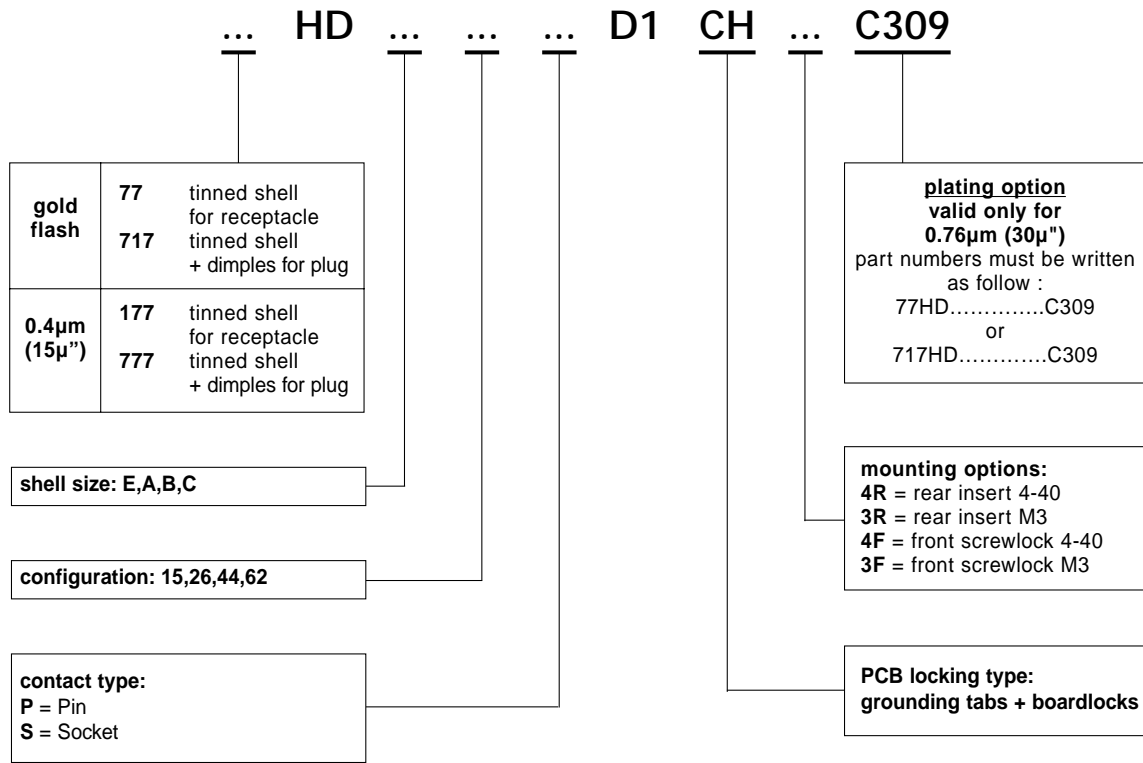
... HD ... ... ... D1 CH ... C309

| gold flash | 77 tinned shell for receptacle<br>717 tinned shell + dimples for plug |
|---|---|
| 0.4µm (15µ") | 177 tinned shell for receptacle<br>777 tinned shell + dimples for plug |

shell size: E,A,B,C

configuration: 15,26,44,62

contact type:
P = Pin
S = Socket

plating option
valid only for
0.76µm (30µ")
part numbers must be written as follow :
77HD…………..C309
or
717HD…………C309

mounting options:
4R = rear insert 4-40
3R = rear insert M3
4F = front screwlock 4-40
3F = front screwlock M3

PCB locking type:
grounding tabs + boardlocks